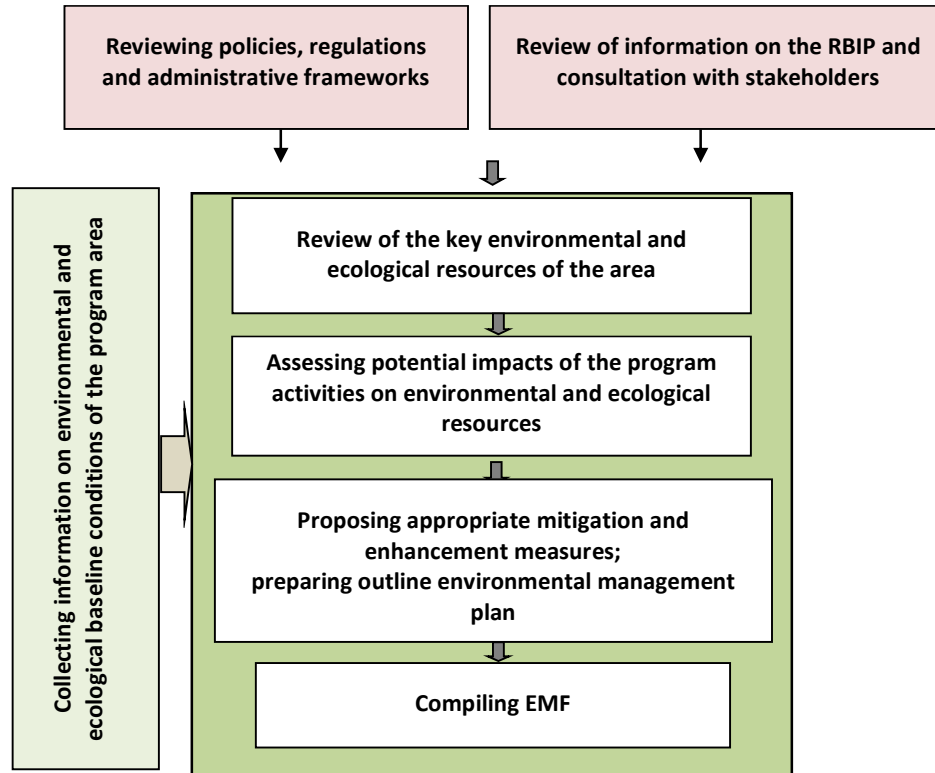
Reviewing policies, regulations and administrative frameworks

Review of information on the RBIP and consultation with stakeholders

Collecting information on environmental and ecological baseline conditions of the program area

Review of the key environmental and ecological resources of the area

Assessing potential impacts of the program activities on environmental and ecological resources

Proposing appropriate mitigation and enhancement measures; preparing outline environmental management plan

Compiling EMF